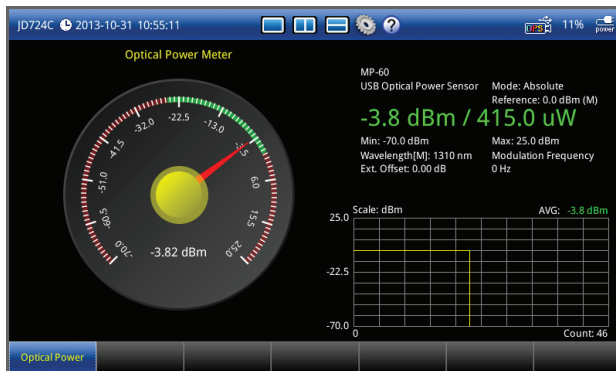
JD724C 2013-10-31 10:55:11

GPS 11% power

Optical Power Meter

-70.0 -60.5 -51.0 -41.5 -32.0 -22.5 -13.0 -3.5 6.0 15.5 25.0

-3.82 dBm

MP-60
USB Optical Power Sensor
Mode: Absolute
Reference: 0.0 dBm (M)

-3.8 dBm / 415.0 uW

Min: -70.0 dBm
Max: 25.0 dBm
Wavelength[M]: 1310 nm
Modulation Frequency
Ext. Offset: 0.00 dB
0 Hz

Scale: dBm
AVG: -3.8 dBm

25.0
-22.5
-70.0
0
Count: 46

Optical Power